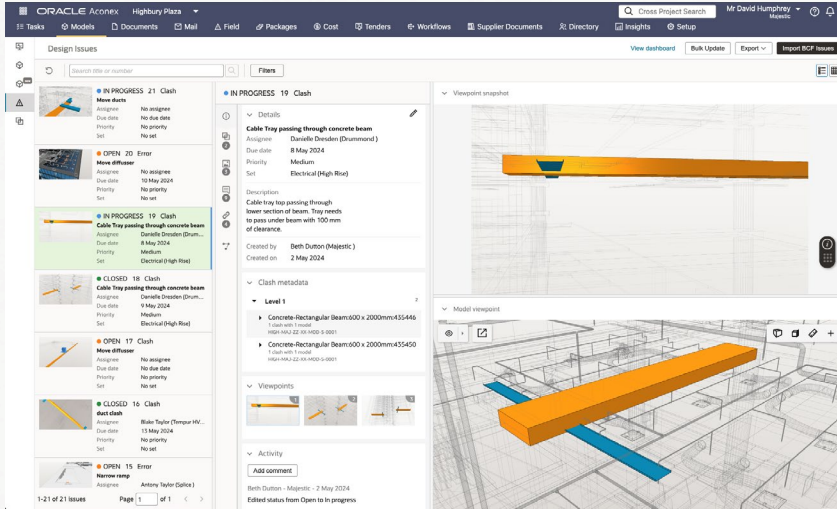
ORACLE Aconex Highbury Plaza

Cross Project Search

Mr David Humphrey
Majestic

Tasks Models Documents Mail Field Packages Cost Tenders Workflows Supplier Documents Directory Insights Setup

Design Issues

View dashboard Bulk Update Export Import BCF Issues

Search title or number

Filters

IN PROGRESS 21 Clash
Move ducts
Assignee No assignee
Due date No due date
Priority No priority
Set No set

OPEN 20 Error
Move diffuser
Assignee No assignee
Due date 10 May 2024
Priority No priority
Set No set

IN PROGRESS 19 Clash
Cable Tray passing through concrete beam
Assignee Danielle Dresden (Drum...
Due date 8 May 2024
Priority Medium
Set Electrical (High Rise)

CLOSED 18 Clash
Cable Tray passing through concrete beam
Assignee Danielle Dresden (Drum...
Due date 9 May 2024
Priority Medium
Set Electrical (High Rise)

OPEN 17 Clash
Move diffuser
Assignee No assignee
Due date No due date
Priority No priority
Set No set

CLOSED 16 Clash
duct clash
Assignee Blake Taylor (Tempur HV...
Due date 13 May 2024
Priority No priority
Set No set

OPEN 15 Error
Narrow ramp
Assignee Antony Taylor (Splice)

1-21 of 21 issues Page 1 of 1

IN PROGRESS 19 Clash

Details

Cable Tray passing through concrete beam
Assignee Danielle Dresden (Drummond)
Due date 8 May 2024
Priority Medium
Set Electrical (High Rise)

Description
Cable tray top passing through lower section of beam. Tray needs to pass under beam with 100 mm of clearance.

Created by Beth Dutton (Majestic)
Created on 2 May 2024

Clash metadata

Level 1 2

Concrete-Rectangular Beam:600 x 2000mm:435446
1 clash with 1 model
HIGH-MAJ-ZZ-XX-MOD-S-0001

Concrete-Rectangular Beam:600 x 2000mm:435450
1 clash with 1 model
HIGH-MAJ-ZZ-XX-MOD-S-0001

Viewpoints

Activity

Add comment

Beth Dutton - Majestic - 2 May 2024
Edited status from Open to In progress

Viewpoint snapshot

Model viewpoint